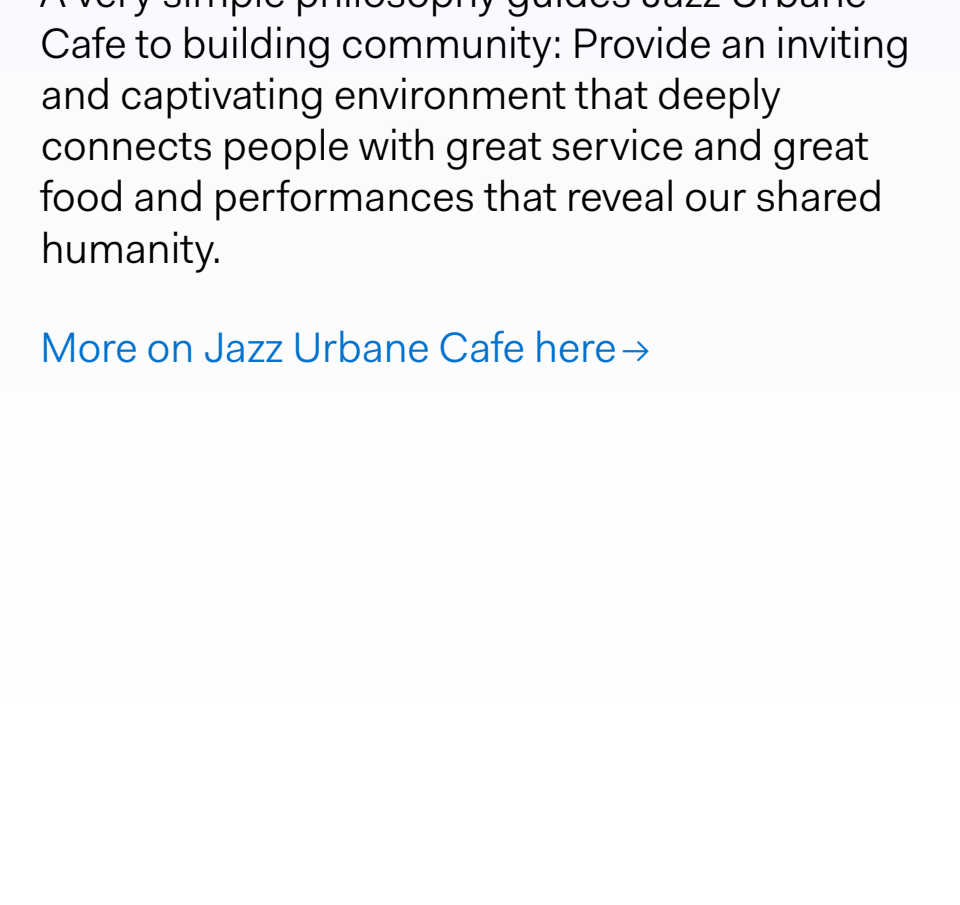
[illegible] Cafe to building community: Provide an inviting and captivating environment that deeply connects people with great service and great food and performances that reveal our shared humanity.

More on Jazz Urbane Cafe here→